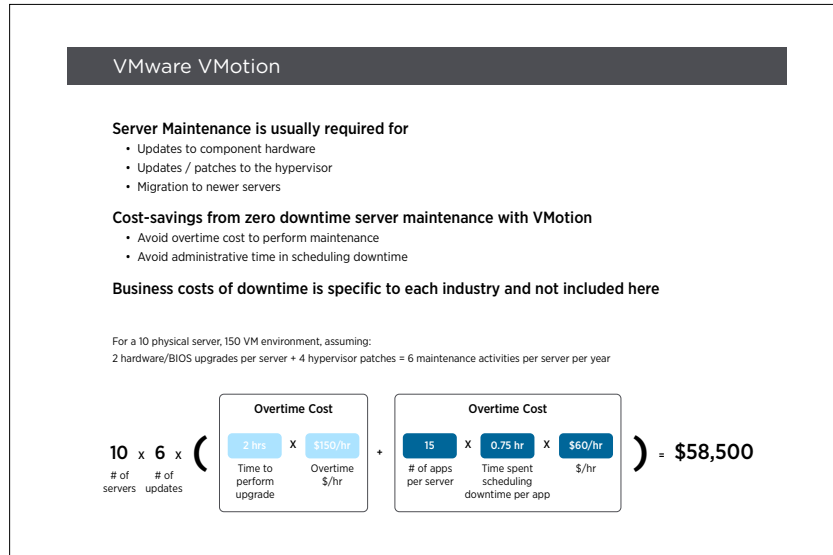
VMware VMotion

Server Maintenance is usually required for

- Updates to component hardware
- Updates / patches to the hypervisor
- Migration to newer servers

Cost-savings from zero downtime server maintenance with VMotion

- Avoid overtime cost to perform maintenance
- Avoid administrative time in scheduling downtime

Business costs of downtime is specific to each industry and not included here

For a 10 physical server, 150 VM environment, assuming:
2 hardware/BIOS upgrades per server + 4 hypervisor patches = 6 maintenance activities per server per year

10 x 6 x ( Overtime Cost 2 hrs X $150/hr + Overtime Cost 15 X 0.75 hr X $60/hr ) = $58,500

# of servers

# of updates

Time to perform upgrade

Overtime $/hr

# of apps per server

Time spent scheduling downtime per app

$/hr